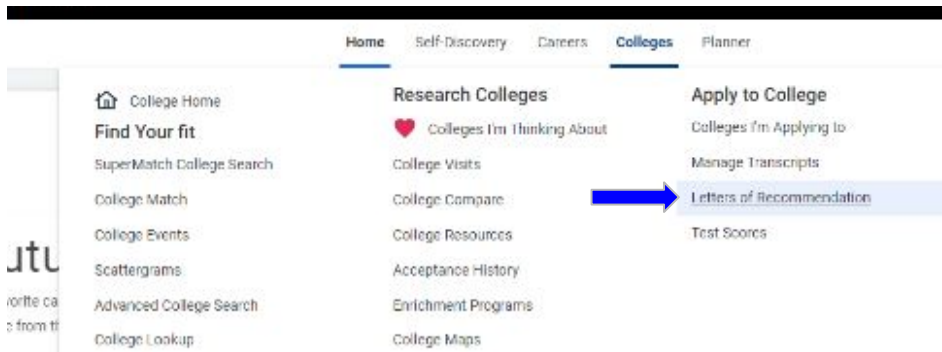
Home Self-Discovery Careers Colleges Planner

College Home
Find Your fit
SuperMatch College Search
College Match
College Events
Scattergrams
Advanced College Search
College Lookup

Research Colleges
Colleges I'm Thinking About
College Visits
College Compare
College Resources
Acceptance History
Enrichment Programs
College Maps

Apply to College
Colleges I'm Applying to
Manage Transcripts
Letters of Recommendation
Test Scores

utu
vorite ca
from th